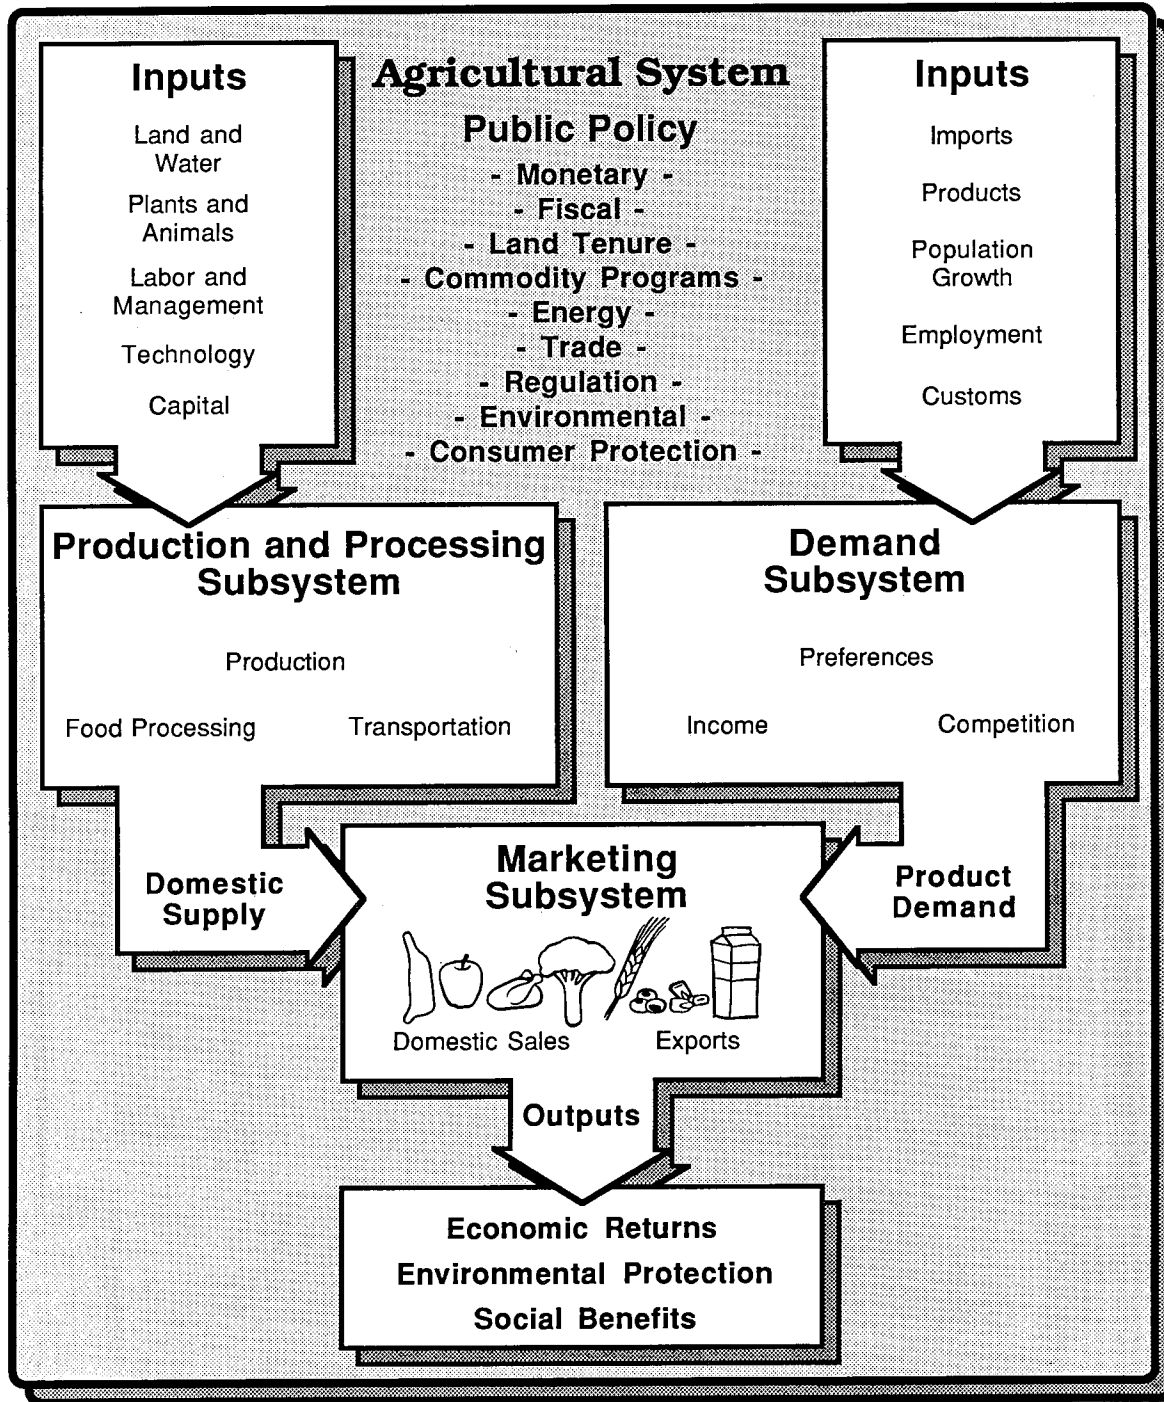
Inputs

Land and Water

Plants and Animals

Labor and Management

Technology

Capital

Agricultural System

Public Policy

- Monetary -

- Fiscal -

- Land Tenure -

- Commodity Programs -

- Energy -

- Trade -

- Regulation -

- Environmental -

- Consumer Protection -

Inputs

Imports

Products

Population Growth

Employment

Customs

Production and Processing Subsystem

Production

Food Processing

Transportation

Demand Subsystem

Preferences

Income

Competition

Domestic Supply

Marketing Subsystem

Domestic Sales

Exports

Product Demand

Outputs

Economic Returns

Environmental Protection

Social Benefits